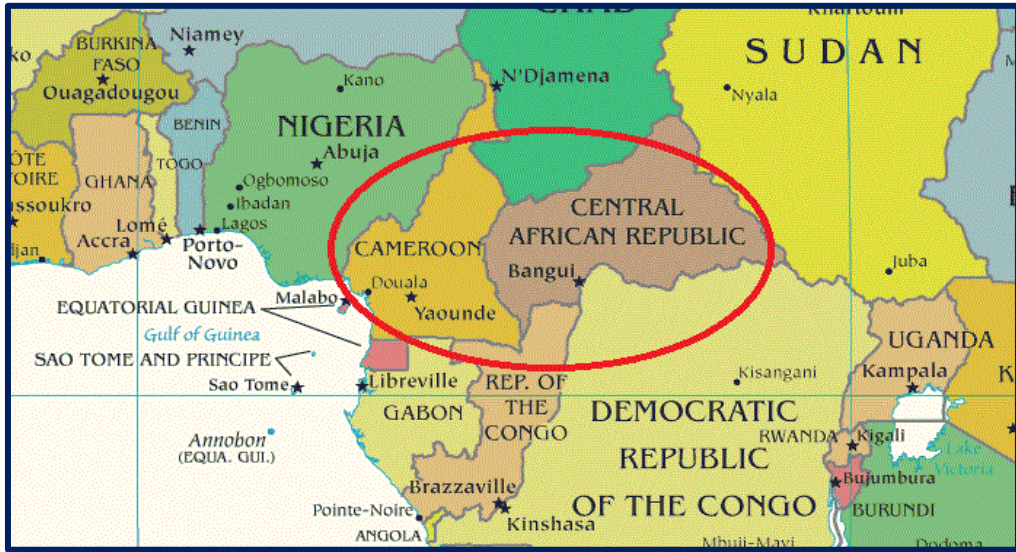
CHAD
Khartoum
SUDAN
Niamey
BURKINA FASO
Ouagadougou
Kano
N'Djamena
Nyala
BENIN
NIGERIA
TOGO
Abuja
ÔTE
OIRE
GHANA
Ogbomoso
Ibadan
ussoukro
Lomé
Lagos
CENTRAL AFRICAN REPUBLIC
Accra
Porto-Novo
CAMEROON
Juba
djan
Douala
Bangui
EQUATORIAL GUINEA
Malabo
Yaounde
Gulf of Guinea
UGANDA
SAO TOME AND PRINCIPE
Sao Tome
Libreville
REP. OF THE CONGO
Kisangani
Kampala
GABON
DEMOCRATIC REPUBLIC OF THE CONGO
RWANDA
Kigali
Annobon
(EQUA. GUI.)
Lake Victoria
Bujumbura
Brazzaville
Pointe-Noire
BURUNDI
ANGOLA
Kinshasa
Mbuji-Mayi
Dodoma